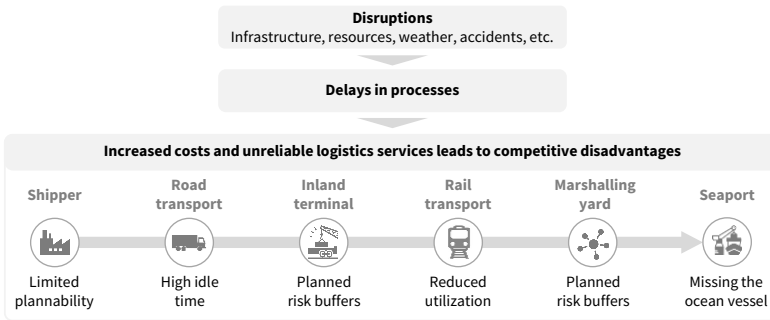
Disruptions
Infrastructure, resources, weather, accidents, etc.

Delays in processes

Increased costs and unreliable logistics services leads to competitive disadvantages

Shipper
Limited plannability

Road transport
High idle time

Inland terminal
Planned risk buffers

Rail transport
Reduced utilization

Marshalling yard
Planned risk buffers

Seaport
Missing the ocean vessel